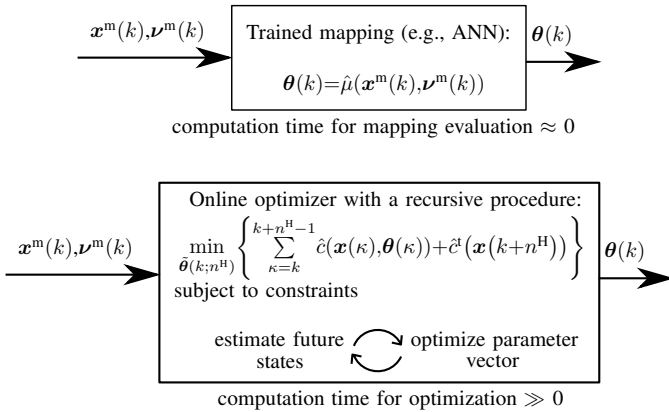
$\boldsymbol{x}^{\mathrm{m}}(k), \boldsymbol{\nu}^{\mathrm{m}}(k)$

Trained mapping (e.g., ANN):

$\boldsymbol{\theta}(k) = \hat{\mu}(\boldsymbol{x}^{\mathrm{m}}(k), \boldsymbol{\nu}^{\mathrm{m}}(k))$

$\boldsymbol{\theta}(k)$

computation time for mapping evaluation $\approx 0$

$\boldsymbol{x}^{\mathrm{m}}(k), \boldsymbol{\nu}^{\mathrm{m}}(k)$

Online optimizer with a recursive procedure:

$\min_{\tilde{\boldsymbol{\theta}}(k;n^{\mathrm{H}})} \left\{ \sum_{\kappa=k}^{k+n^{\mathrm{H}}-1} \hat{c}(\boldsymbol{x}(\kappa), \boldsymbol{\theta}(\kappa)) + \hat{c}^{\mathrm{t}}\big(\boldsymbol{x}(k+n^{\mathrm{H}})\big) \right\}$

subject to constraints

estimate future states

optimize parameter vector

$\boldsymbol{\theta}(k)$

computation time for optimization $\gg 0$